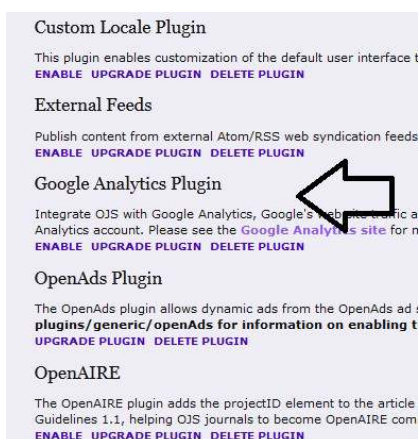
Custom Locale Plugin

This plugin enables customization of the default user interface t

ENABLE UPGRADE PLUGIN DELETE PLUGIN

External Feeds

Publish content from external Atom/RSS web syndication feeds

ENABLE UPGRADE PLUGIN DELETE PLUGIN

Google Analytics Plugin

Integrate OJS with Google Analytics, Google's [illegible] a Analytics account. Please see the Google Analyt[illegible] site for m

ENABLE UPGRADE PLUGIN DELETE PLUGIN

OpenAds Plugin

The OpenAds plugin allows dynamic ads from the OpenAds ad plugins/generic/openAds for information on enabling t

UPGRADE PLUGIN DELETE PLUGIN

OpenAIRE

The OpenAIRE plugin adds the projectID element to the article Guidelines 1.1, helping OJS journals to become OpenAIRE com

ENABLE UPGRADE PLUGIN DELETE PLUGIN